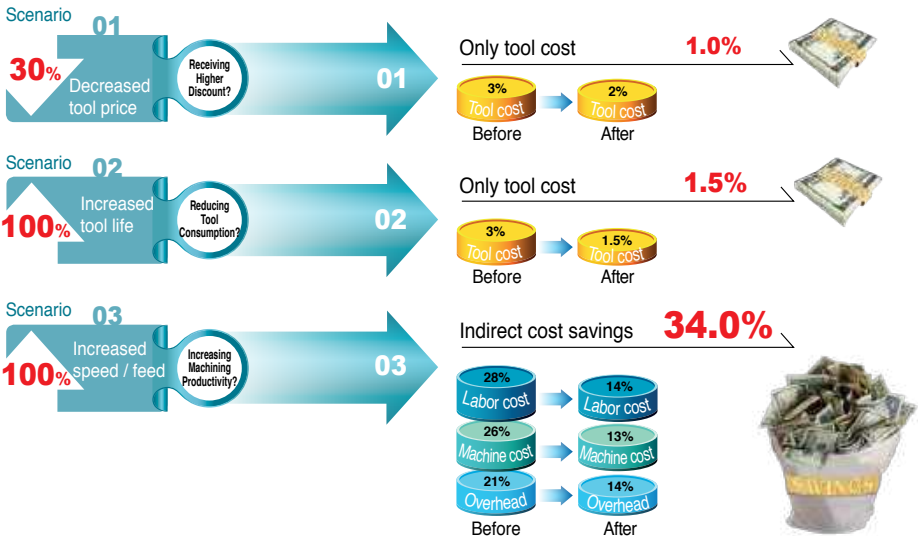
Scenario 01

30% Decreased tool price

Receiving Higher Discount?

01

Only tool cost 1.0%

3% Tool cost → 2% Tool cost

Before After

Scenario 02

100% Increased tool life

Reducing Tool Consumption?

02

Only tool cost 1.5%

3% Tool cost → 1.5% Tool cost

Before After

Scenario 03

100% Increased speed / feed

Increasing Machining Productivity?

03

Indirect cost savings 34.0%

28% Labor cost → 14% Labor cost

26% Machine cost → 13% Machine cost

21% Overhead → 14% Overhead

Before After

SAVINGS